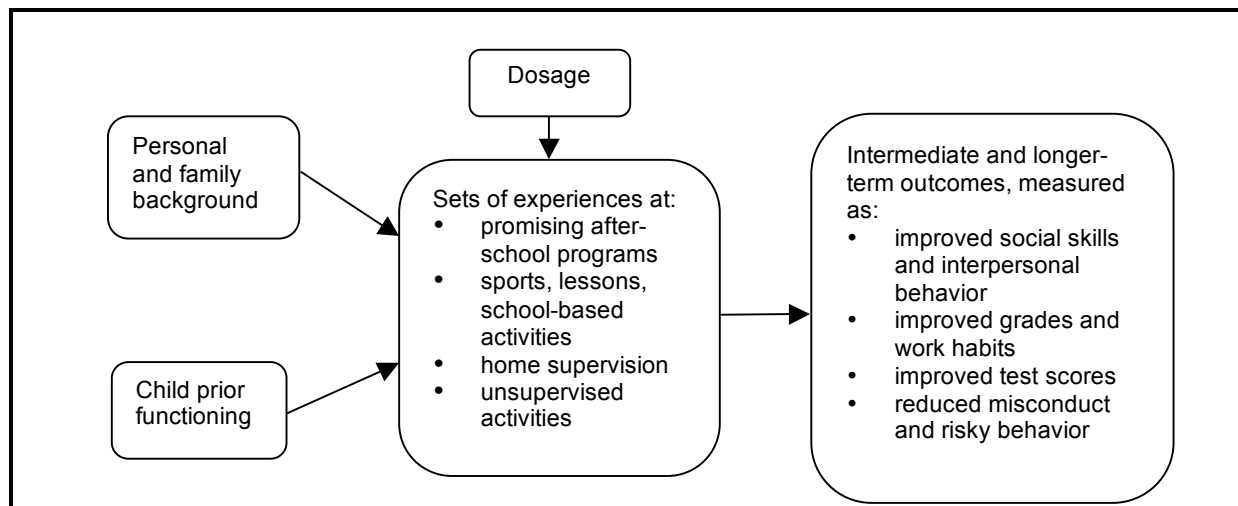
Dosage

Personal and family background

Child prior functioning

Sets of experiences at:
- promising after-school programs
- sports, lessons, school-based activities
- home supervision
- unsupervised activities

Intermediate and longer-term outcomes, measured as:
- improved social skills and interpersonal behavior
- improved grades and work habits
- improved test scores
- reduced misconduct and risky behavior